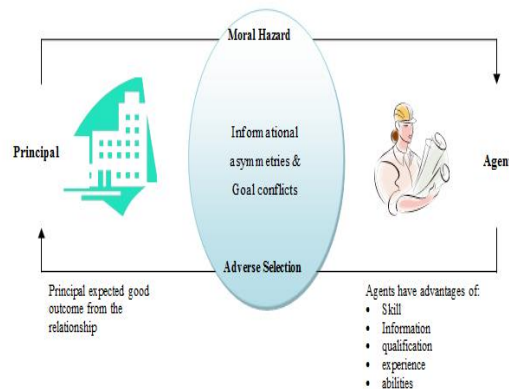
Moral Hazard

Principal

Informational asymmetries & Goal conflicts

Agen

Adverse Selection

Principal expected good outcome from the relationship

Agents have advantages of:
- Skill
- Information
- qualification
- experience
- abilities